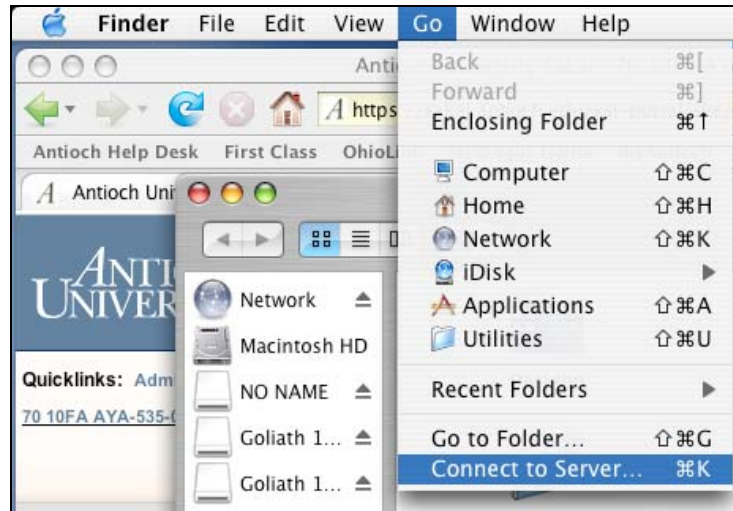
Finder File Edit View Go Window Help

Anti

https

Antioch Help Desk First Class OhioLi

Antioch Uni

ANTI
UNIVER

Quicklinks: Adm

70 10FA AYA-535-

Network
Macintosh HD
NO NAME
Goliath 1...
Goliath 1...

Back ⌘[
Forward ⌘]
Enclosing Folder ⌘↑
Computer ⇧⌘C
Home ⇧⌘H
Network ⇧⌘K
iDisk
Applications ⇧⌘A
Utilities ⇧⌘U
Recent Folders
Go to Folder... ⇧⌘G
Connect to Server... ⌘K